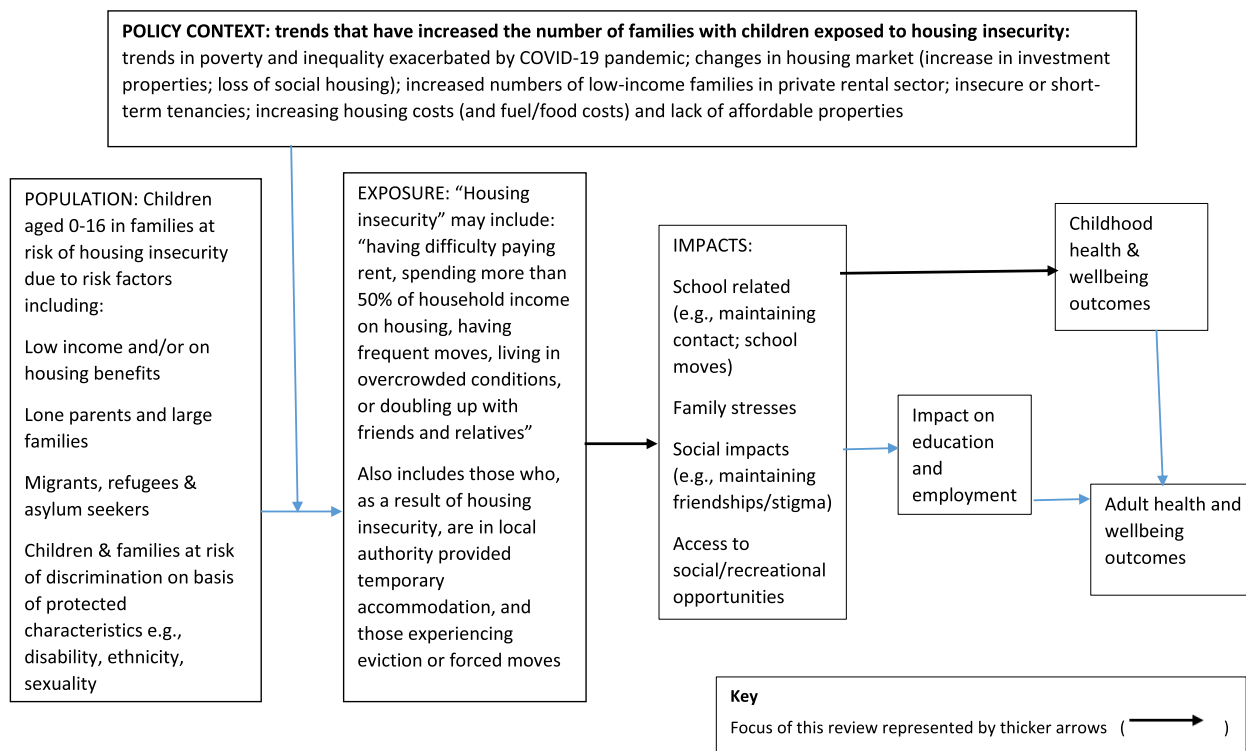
**POLICY CONTEXT: trends that have increased the number of families with children exposed to housing insecurity:** trends in poverty and inequality exacerbated by COVID-19 pandemic; changes in housing market (increase in investment properties; loss of social housing); increased numbers of low-income families in private rental sector; insecure or short-term tenancies; increasing housing costs (and fuel/food costs) and lack of affordable properties

POPULATION: Children aged 0-16 in families at risk of housing insecurity due to risk factors including:

Low income and/or on housing benefits

Lone parents and large families

Migrants, refugees & asylum seekers

Children & families at risk of discrimination on basis of protected characteristics e.g., disability, ethnicity, sexuality

EXPOSURE: "Housing insecurity" may include: "having difficulty paying rent, spending more than 50% of household income on housing, having frequent moves, living in overcrowded conditions, or doubling up with friends and relatives"

Also includes those who, as a result of housing insecurity, are in local authority provided temporary accommodation, and those experiencing eviction or forced moves

IMPACTS:

School related (e.g., maintaining contact; school moves)

Family stresses

Social impacts (e.g., maintaining friendships/stigma)

Access to social/recreational opportunities

Childhood health & wellbeing outcomes

Impact on education and employment

Adult health and wellbeing outcomes

**Key**

Focus of this review represented by thicker arrows ( )